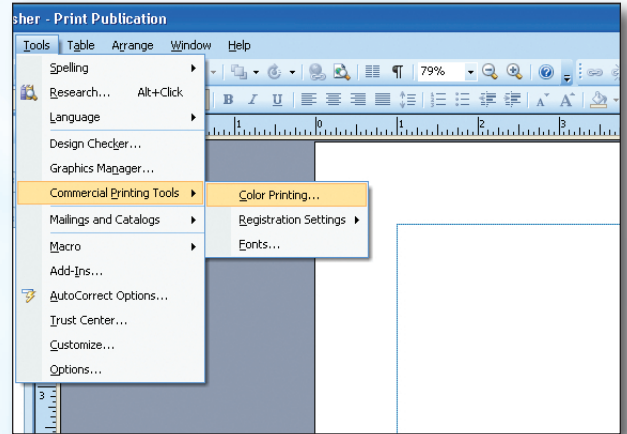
sher - Print Publication

Tools Table Arrange Window Help

79%

Spelling
Research... Alt+Click
Language
Design Checker...
Graphics Manager...
Commercial Printing Tools
Mailings and Catalogs
Macro
Add-Ins...
AutoCorrect Options...
Trust Center...
Customize...
Options...

Color Printing...
Registration Settings
Fonts...

3